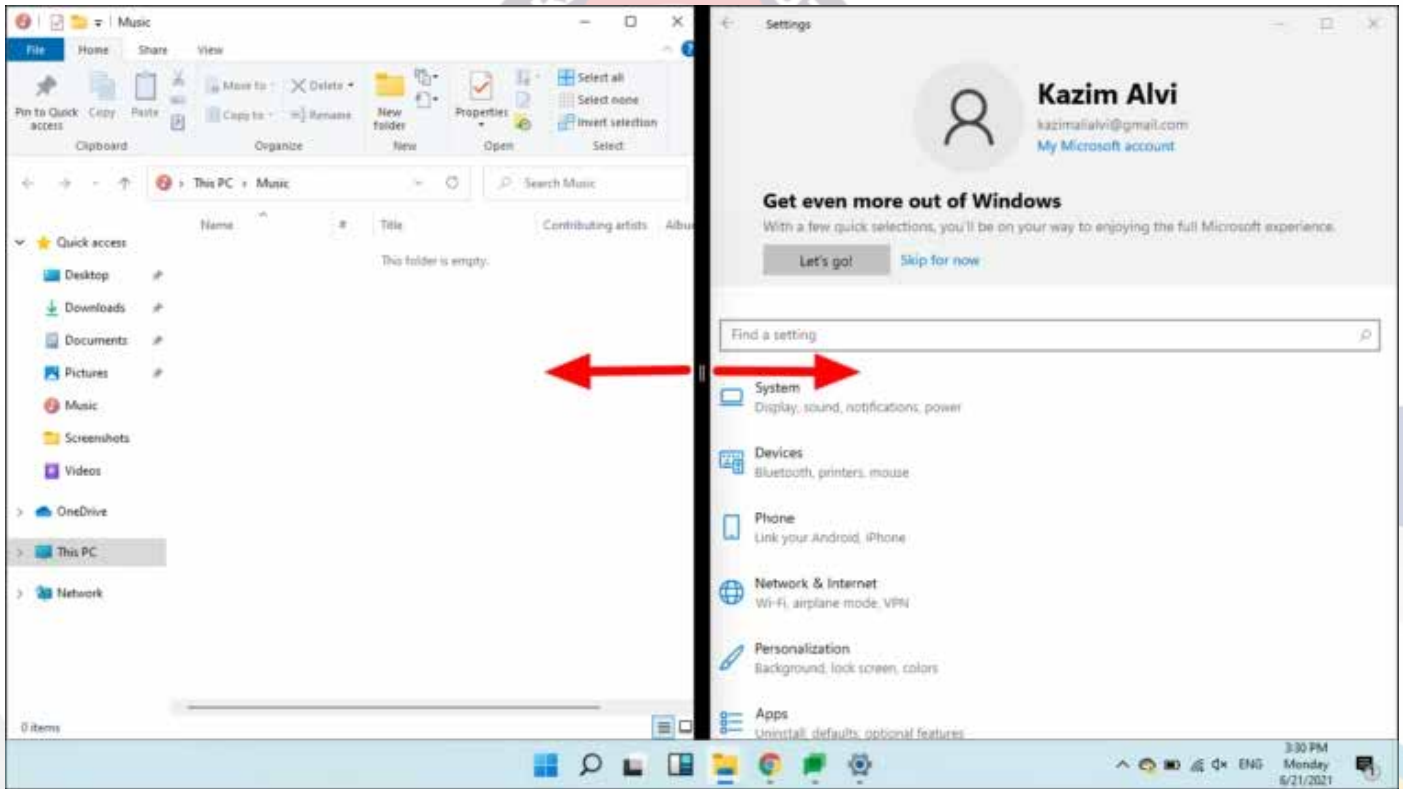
Music

File Home Share View

Pin to Quick access Copy Paste Move to Copy to Delete Rename New folder Properties Select all Select none Invert selection

Clipboard Organize New Open Select

This PC › Music

Search Music

Quick access
Desktop
Downloads
Documents
Pictures
Music
Screenshots
Videos
OneDrive
This PC
Network

Name # Title Contributing artists Albu

This folder is empty.

0 items

Settings

Kazim Alvi
kazimalialvi@gmail.com
My Microsoft account

Get even more out of Windows
With a few quick selections, you'll be on your way to enjoying the full Microsoft experience.

Let's go! Skip for now

Find a setting

System
Display, sound, notifications, power

Devices
Bluetooth, printers, mouse

Phone
Link your Android, iPhone

Network & Internet
Wi-Fi, airplane mode, VPN

Personalization
Background, lock screen, colors

Apps
Uninstall, defaults, optional features

ENG 3:30 PM Monday 6/21/2021